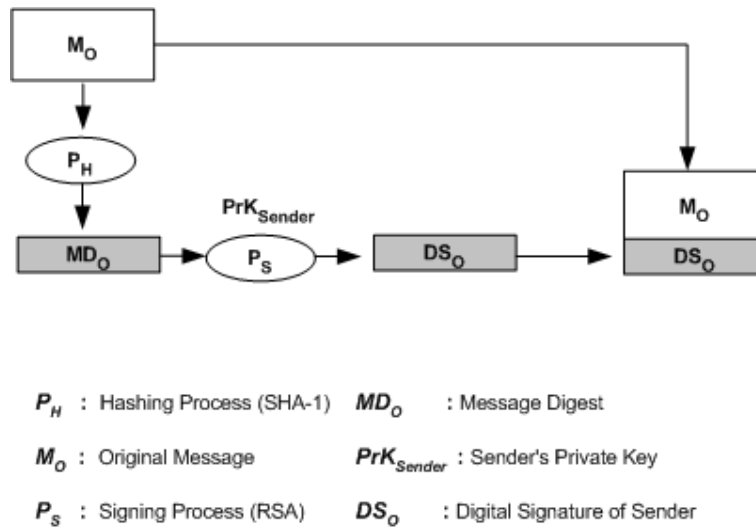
$M_O$

$P_H$

$PrK_{Sender}$

$MD_O$

$P_S$

$DS_O$

$M_O$

$DS_O$

$P_H$ : Hashing Process (SHA-1) $MD_O$ : Message Digest

$M_O$ : Original Message $PrK_{Sender}$ : Sender's Private Key

$P_S$ : Signing Process (RSA) $DS_O$ : Digital Signature of Sender